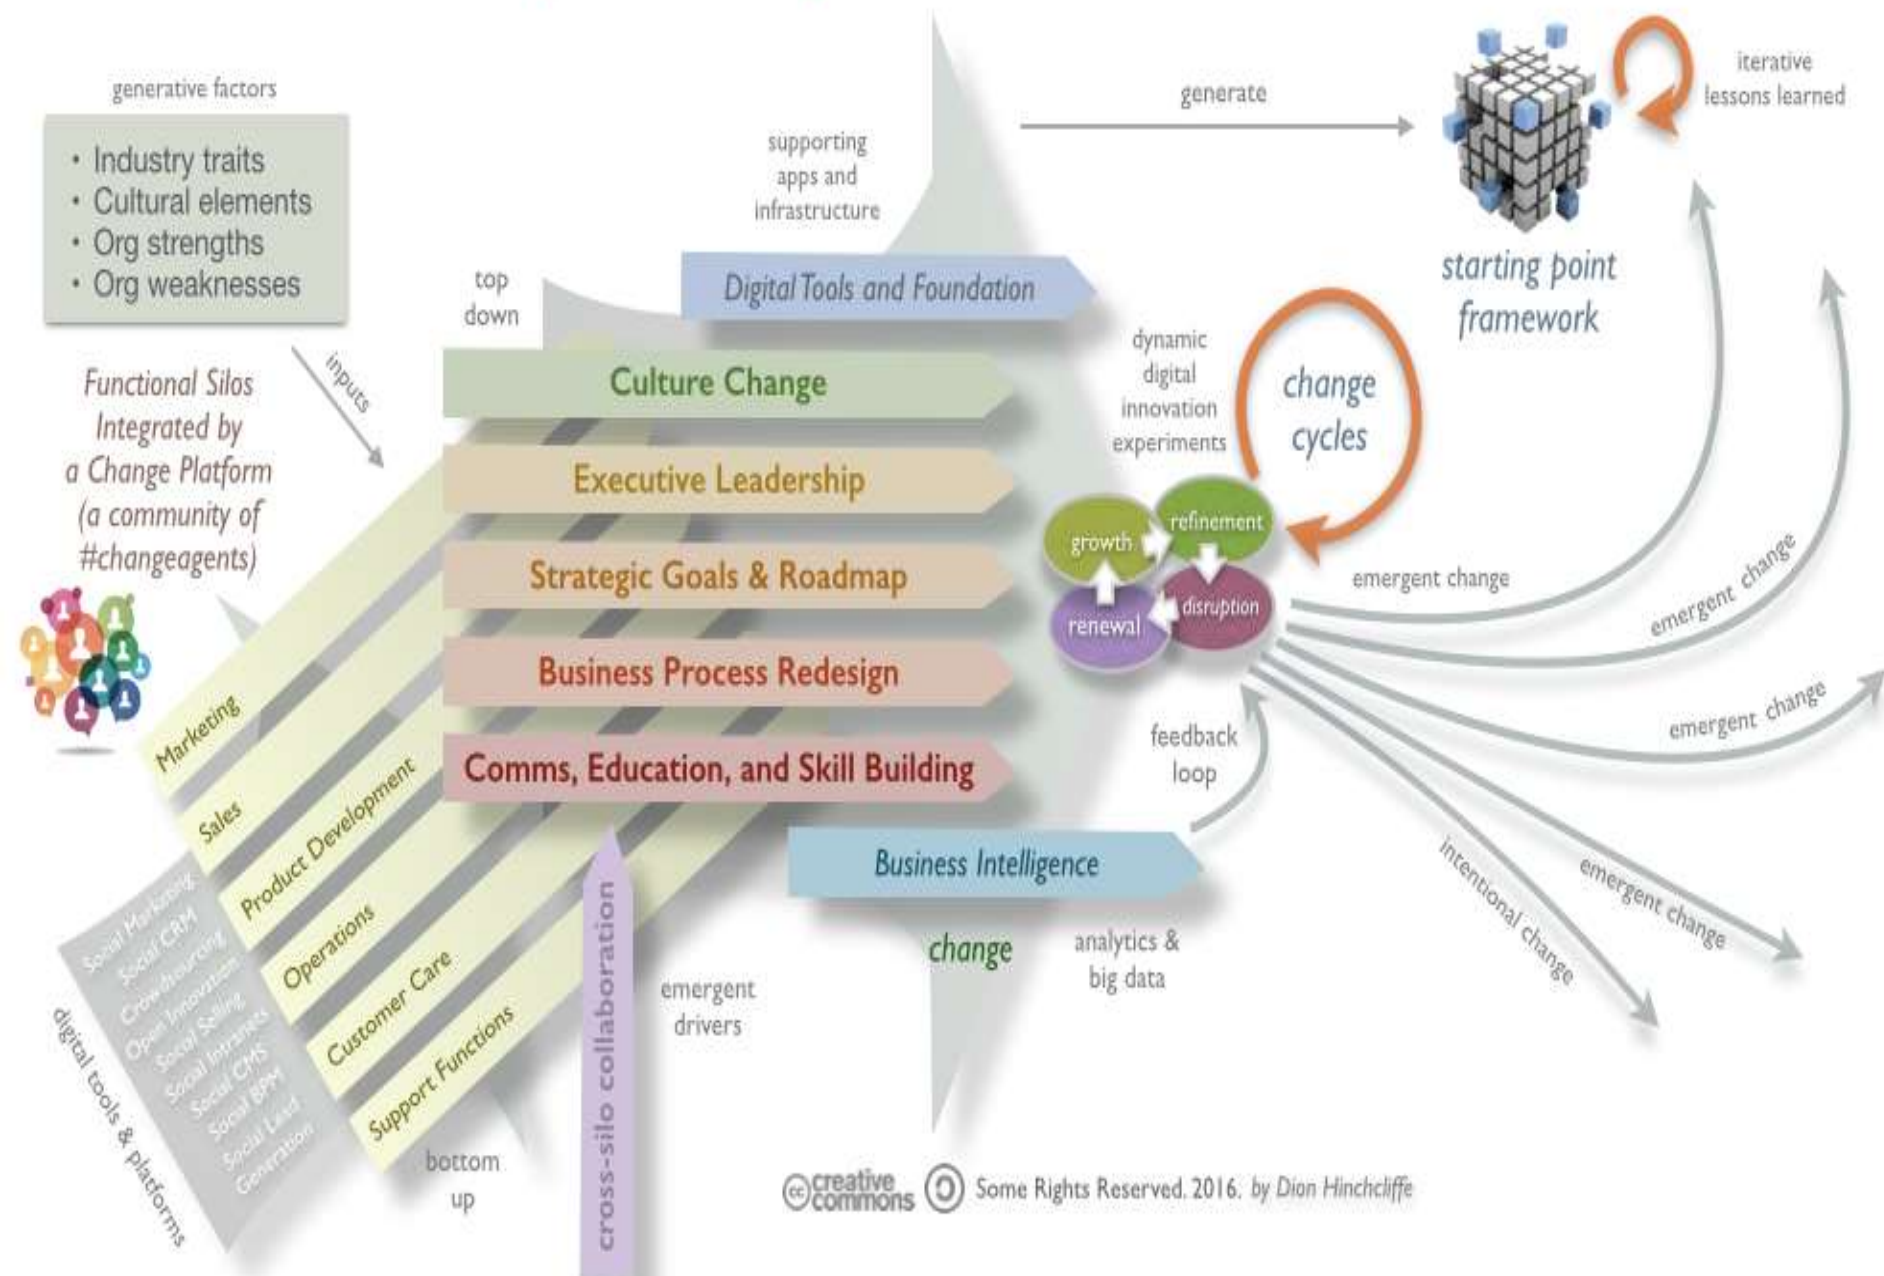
generative factors

- Industry traits
- Cultural elements
- Org strengths
- Org weaknesses

inputs

Functional Silos Integrated by a Change Platform (a community of #changeagents)

top down

supporting apps and infrastructure

generate

starting point framework

iterative lessons learned

Digital Tools and Foundation

Culture Change

Executive Leadership

Strategic Goals & Roadmap

Business Process Redesign

Comms, Education, and Skill Building

dynamic digital innovation experiments

change cycles

growth

refinement

renewal

disruption

emergent change

emergent change

emergent change

emergent change

intentional change

feedback loop

Business Intelligence

change

analytics & big data

emergent drivers

cross-silo collaboration

bottom up

Marketing

Sales

Product Development

Operations

Customer Care

Support Functions

Social Marketing
Social CRM
Crowdsourcing
Open Innovation
Social Selling
Social Intranets
Social CMS
Social BPM
Social Lead Generation

digital tools & platforms

creative commons Some Rights Reserved. 2016. by Dion Hinchcliffe